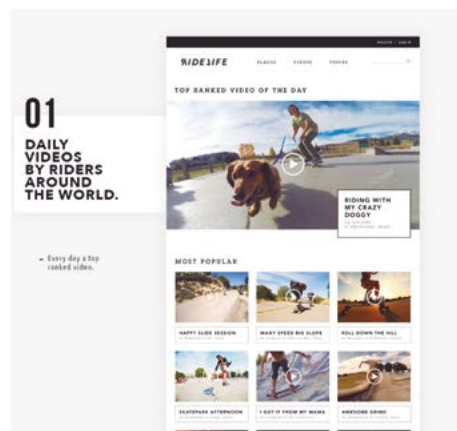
01

DAILY VIDEOS BY RIDERS AROUND THE WORLD.

– Every day a top ranked video.

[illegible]

RIDELIFE

PLACES

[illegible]

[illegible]

TOP RANKED VIDEO OF THE DAY

RIDING WITH MY CRAZY DOGGY

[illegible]

MOST POPULAR

HAPPY SLIDE SESSION

MANY SPEED BIG SLOPE

ROLL DOWN THE HILL

SKATEPARK AFTERNOON

I GOT IT FROM MY MAMA

AWESOME GRIND